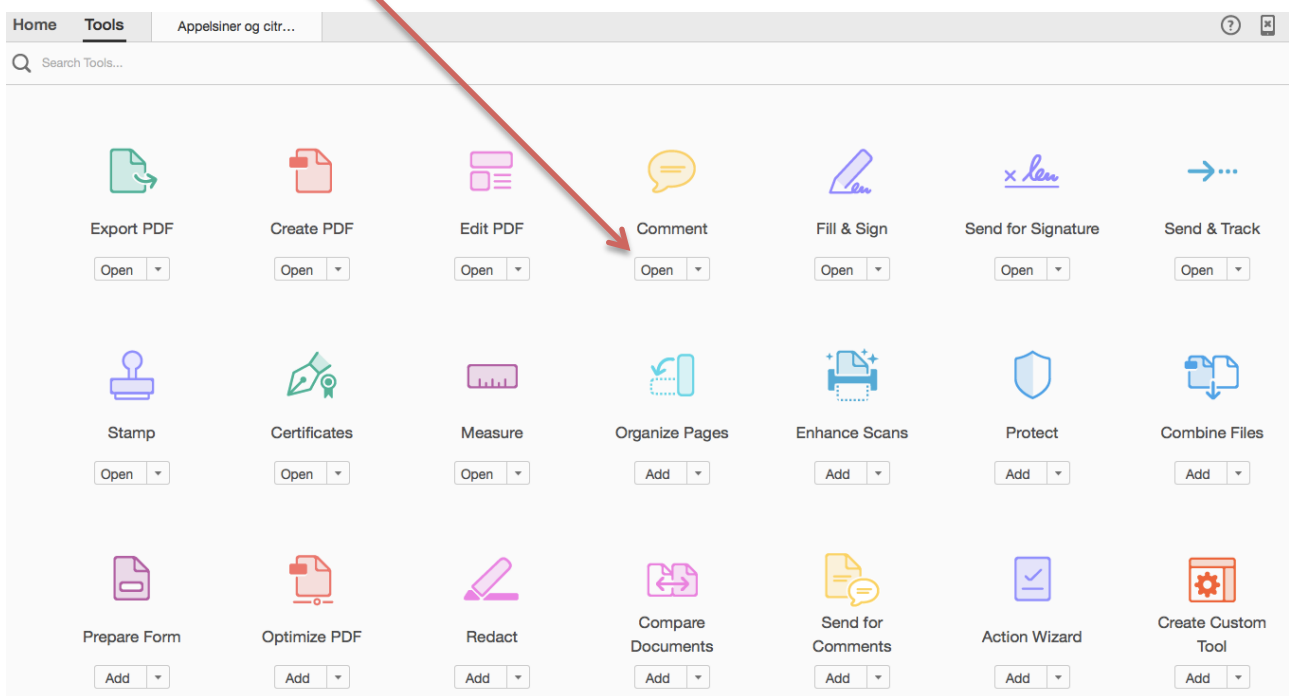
Home Tools Appelsiner og citr...

Search Tools...

Export PDF
Open

Create PDF
Open

Edit PDF
Open

Comment
Open

Fill & Sign
Open

Send for Signature
Open

Send & Track
Open

Stamp
Open

Certificates
Open

Measure
Open

Organize Pages
Add

Enhance Scans
Add

Protect
Add

Combine Files
Add

Prepare Form
Add

Optimize PDF
Add

Redact
Add

Compare Documents
Add

Send for Comments
Add

Action Wizard
Add

Create Custom Tool
Add